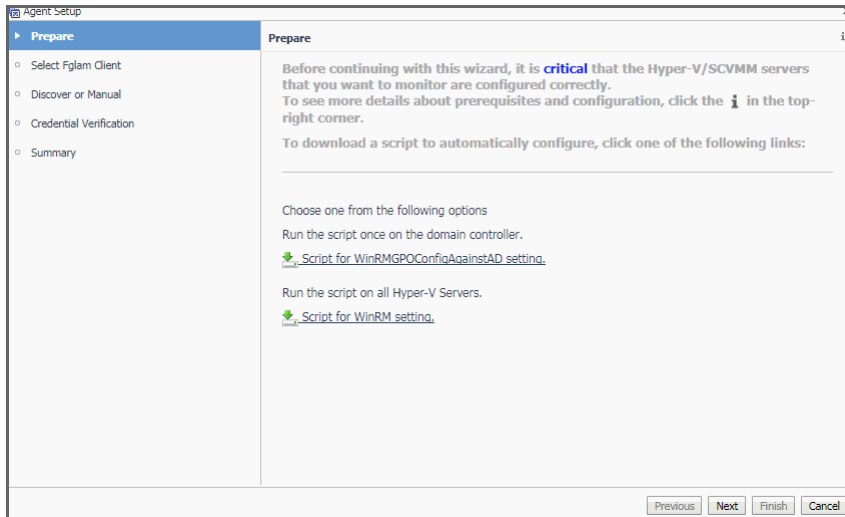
Agent Setup

Prepare

Select Fglam Client

Discover or Manual

Credential Verification

Summary

Prepare

Before continuing with this wizard, it is critical that the Hyper-V/SCVMM servers that you want to monitor are configured correctly.
To see more details about prerequisites and configuration, click the i in the top-right corner.

To download a script to automatically configure, click one of the following links:

Choose one from the following options

Run the script once on the domain controller.

Script for WinRMGPOConfigAgainstAD setting.

Run the script on all Hyper-V Servers.

Script for WinRM setting.

Previous Next Finish Cancel